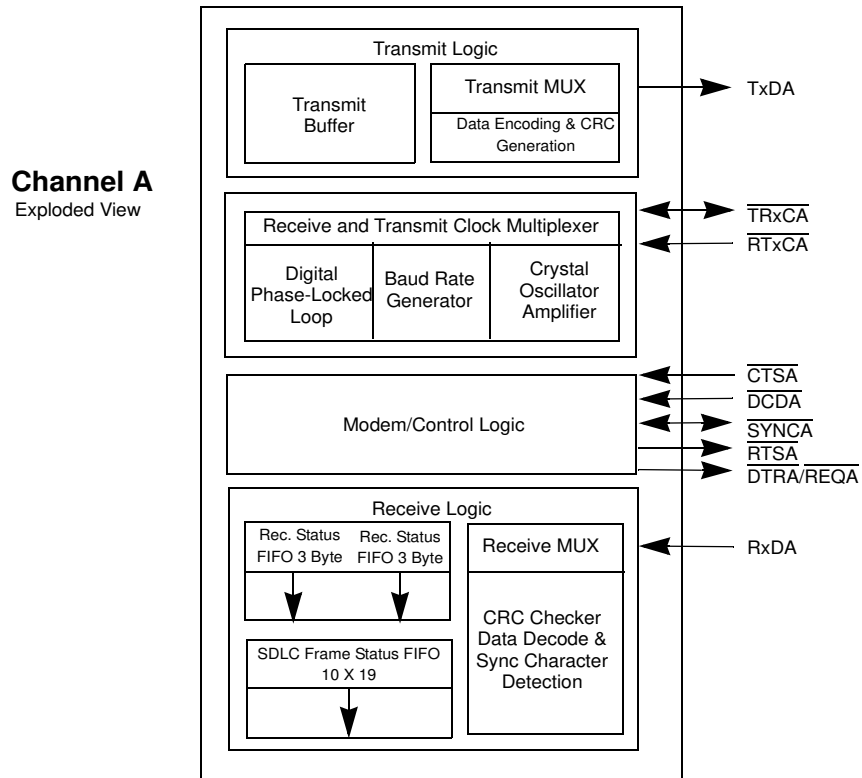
Channel A
Exploded View

Transmit Logic

Transmit Buffer

Transmit MUX

Data Encoding & CRC Generation

TxDA

Receive and Transmit Clock Multiplexer

Digital Phase-Locked Loop

Baud Rate Generator

Crystal Oscillator Amplifier

$\overline{TRxCA}$

$\overline{RTxCA}$

Modem/Control Logic

$\overline{CTSA}$

$\overline{DCDA}$

$\overline{SYNCA}$

$\overline{RTSA}$

$\overline{DTRA}/\overline{REQA}$

Receive Logic

Rec. Status FIFO 3 Byte

Rec. Status FIFO 3 Byte

Receive MUX

RxDA

SDLC Frame Status FIFO 10 X 19

CRC Checker Data Decode & Sync Character Detection